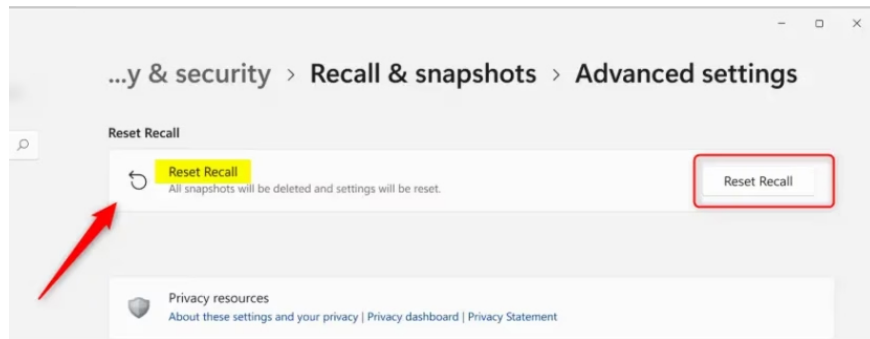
...y & security > Recall & snapshots > Advanced settings

Reset Recall

Reset Recall
All snapshots will be deleted and settings will be reset.

Reset Recall

Privacy resources
About these settings and your privacy | Privacy dashboard | Privacy Statement